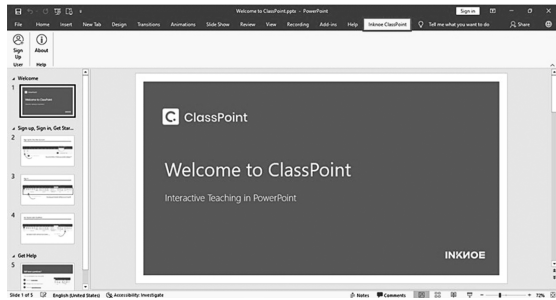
Welcome to ClassPoint.pptx - PowerPoint

Sign in

File Home Insert New Tab Design Transitions Animations Slide Show Review View Recording Add-ins Help Inknoe ClassPoint Tell me what you want to do Share

Sign Up
User

About
Help

Welcome

1

Sign up, Sign in, Get Star...

2

3

4

Get Help

5

ClassPoint

Welcome to ClassPoint

Interactive Teaching in PowerPoint

INKNOE

Slide 1 of 5 English (United States) Accessibility: Investigate Notes Comments 72%